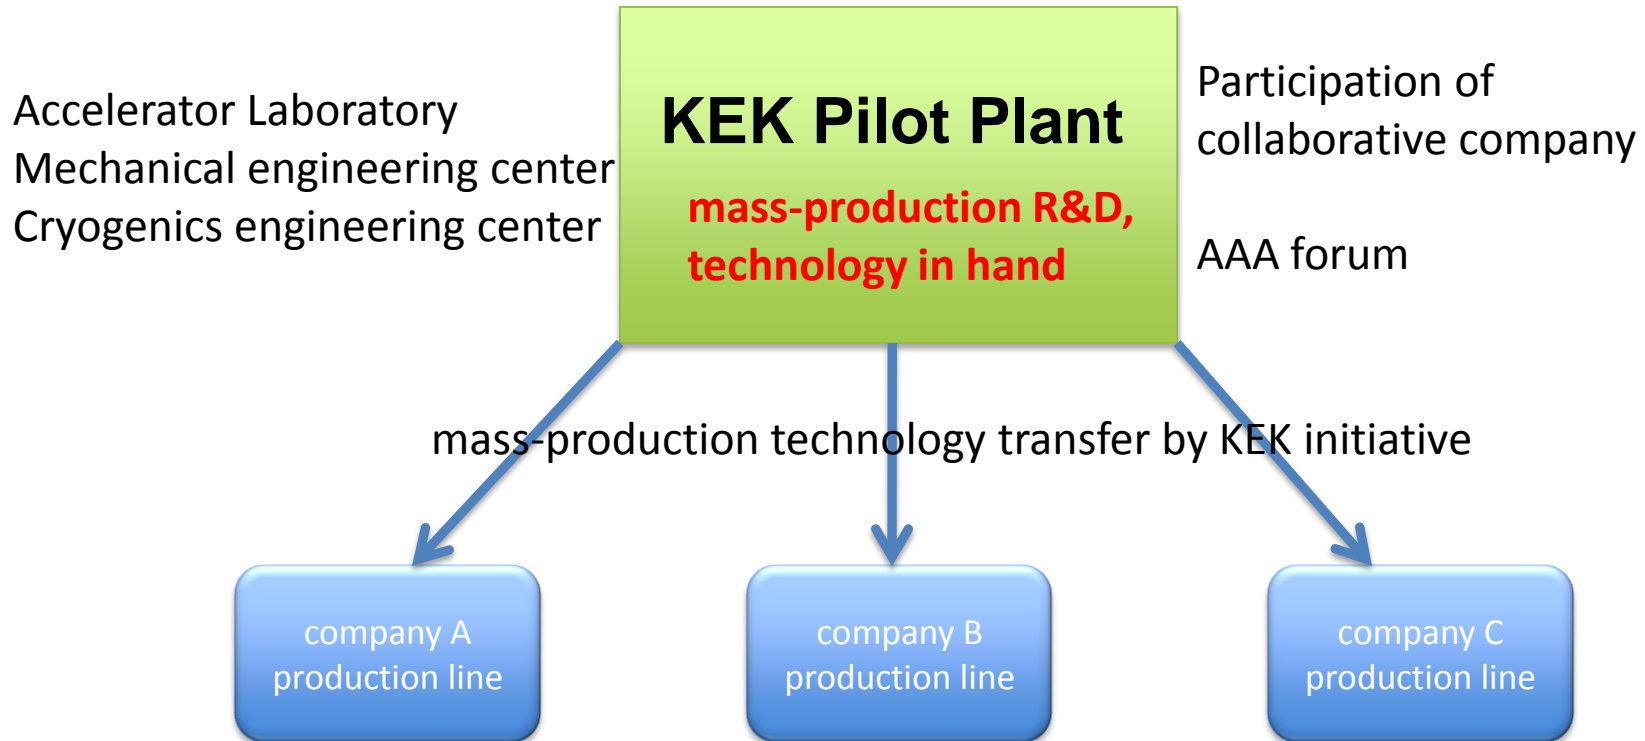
Accelerator Laboratory
Mechanical engineering center
Cryogenics engineering center

KEK Pilot Plant

mass-production R&D, technology in hand

Participation of collaborative company

AAA forum

mass-production technology transfer by KEK initiative

company A
production line

company B
production line

company C
production line